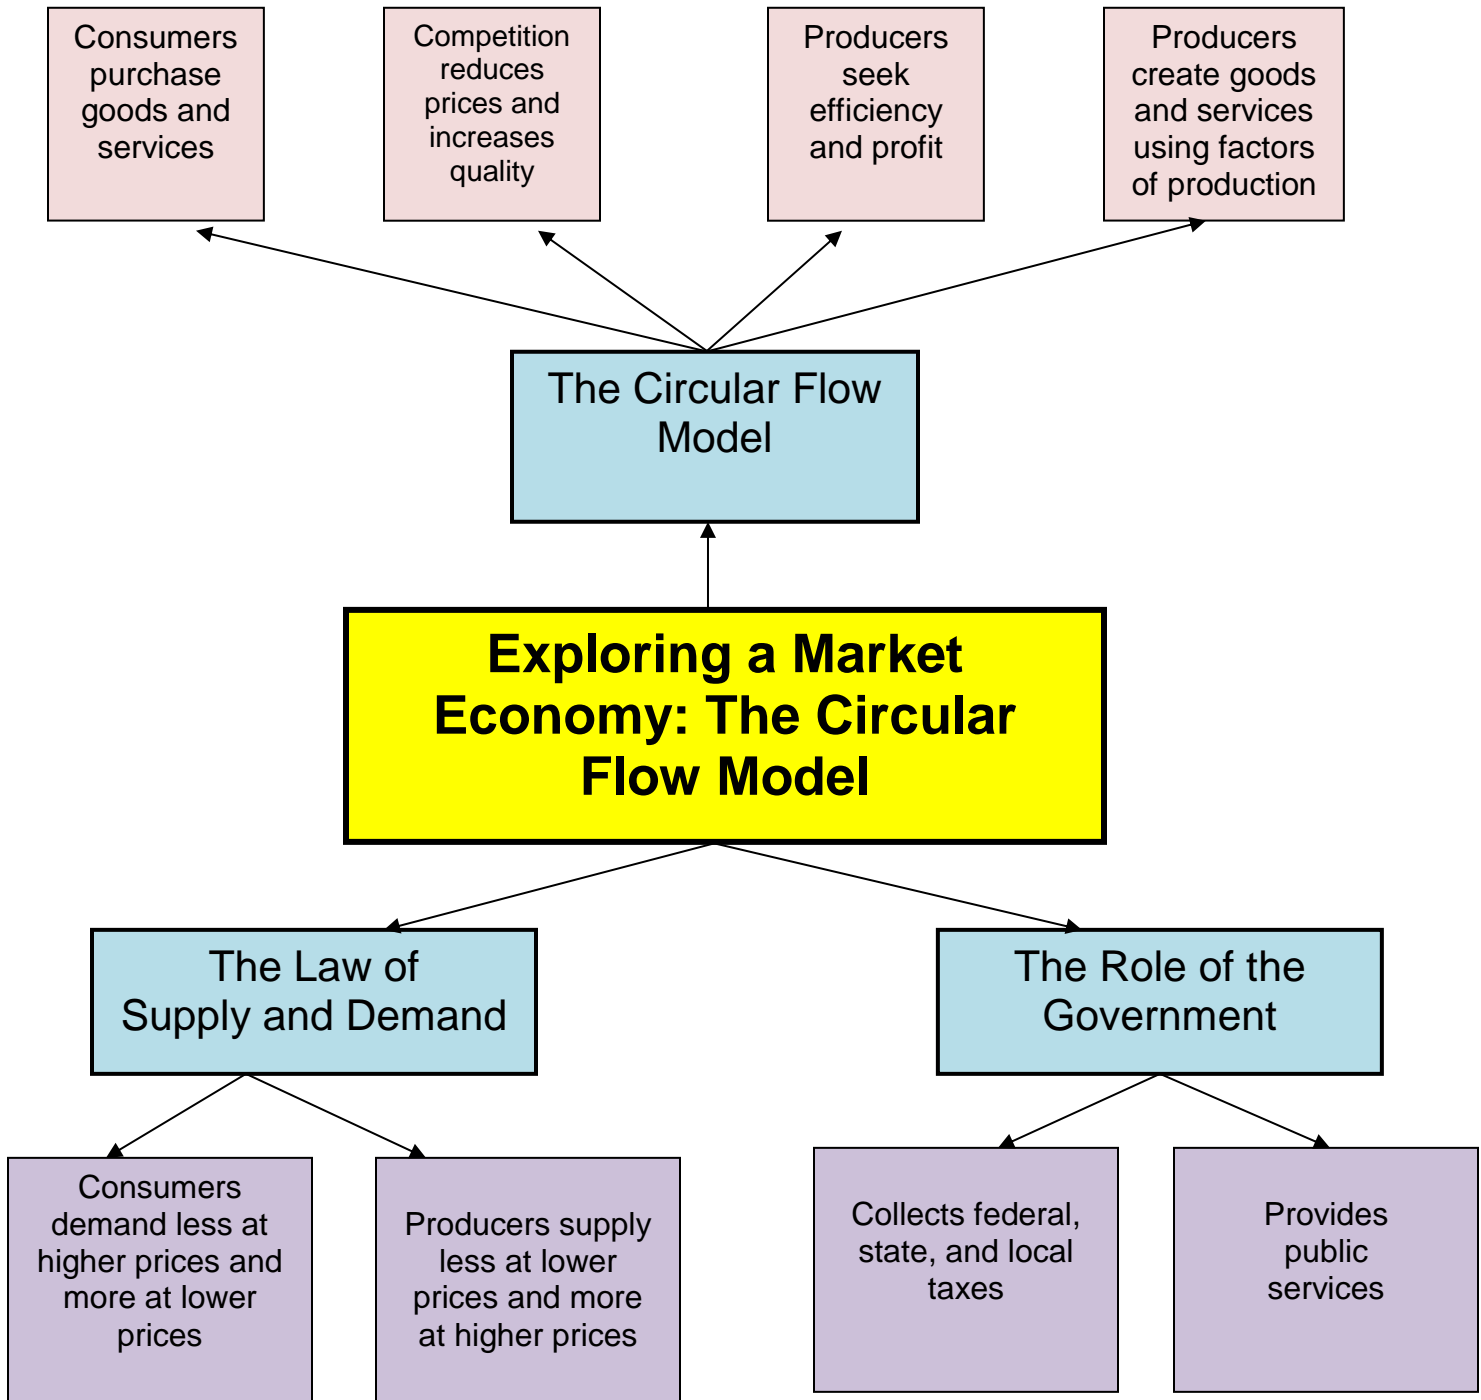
Consumers purchase goods and services

Competition reduces prices and increases quality

Producers seek efficiency and profit

Producers create goods and services using factors of production

The Circular Flow Model

Exploring a Market Economy: The Circular Flow Model

The Law of Supply and Demand

The Role of the Government

Consumers demand less at higher prices and more at lower prices

Producers supply less at lower prices and more at higher prices

Collects federal, state, and local taxes

Provides public services